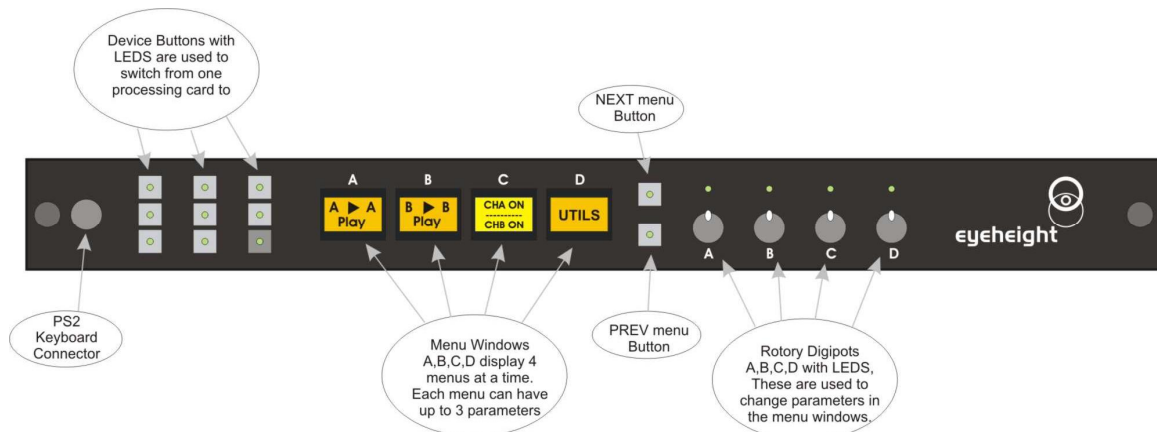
Device Buttons with LEDS are used to switch from one processing card to

NEXT menu Button

A

B

C

D

A ▶ A Play

B ▶ B Play

CHA ON ---------- CHB ON

UTILS

A

B

C

D

eyeheight

PS2 Keyboard Connector

Menu Windows A,B,C,D display 4 menus at a time. Each menu can have up to 3 parameters

PREV menu Button

Rotory Digipots A,B,C,D with LEDS, These are used to change parameters in the menu windows.